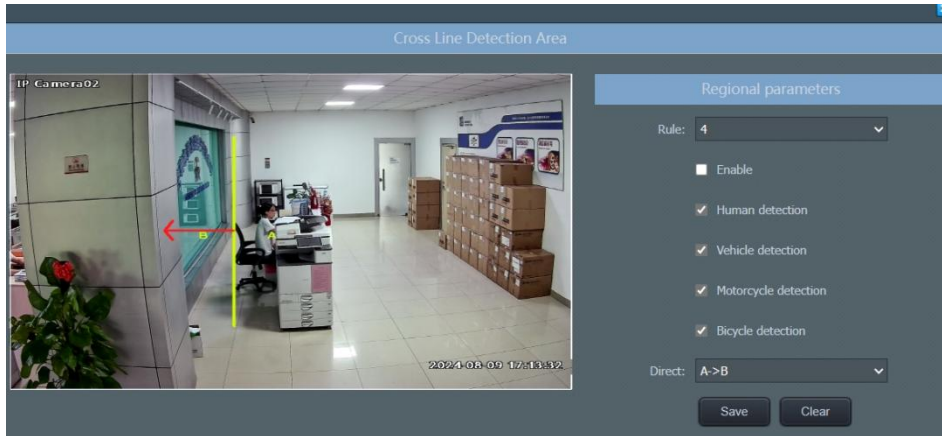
Cross Line Detection Area

IP Camera02

B

A

2024-08-09 17:13:32

Regional parameters

Rule: 4

Enable

Human detection

Vehicle detection

Motorcycle detection

Bicycle detection

Direct: A->B

Save

Clear